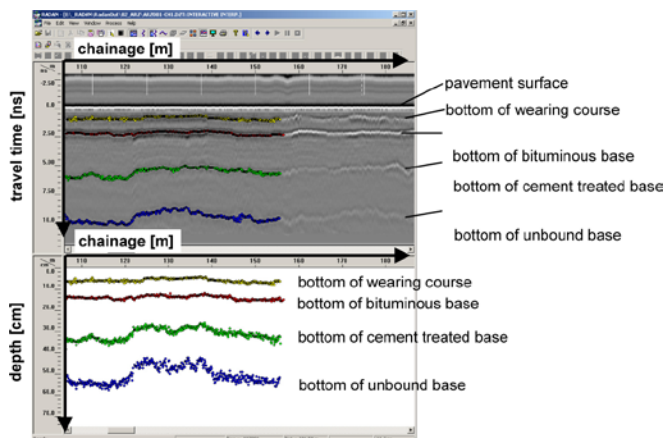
RADAN - [C:\RADAN\...]
File Edit View Window Process Help

chainage [m]

110 120 130 140 150 160 170 180

-2.50
0.00
2.50
5.00
7.50
10.0

travel time [ns]

pavement surface
bottom of wearing course
bottom of bituminous base
bottom of cement treated base
bottom of unbound base

chainage [m]

110 120 130 140 150 160 170 180

10.0
20.0
30.0
40.0
50.0
60.0
70.0

depth [cm]

bottom of wearing course
bottom of bituminous base
bottom of cement treated base
bottom of unbound base